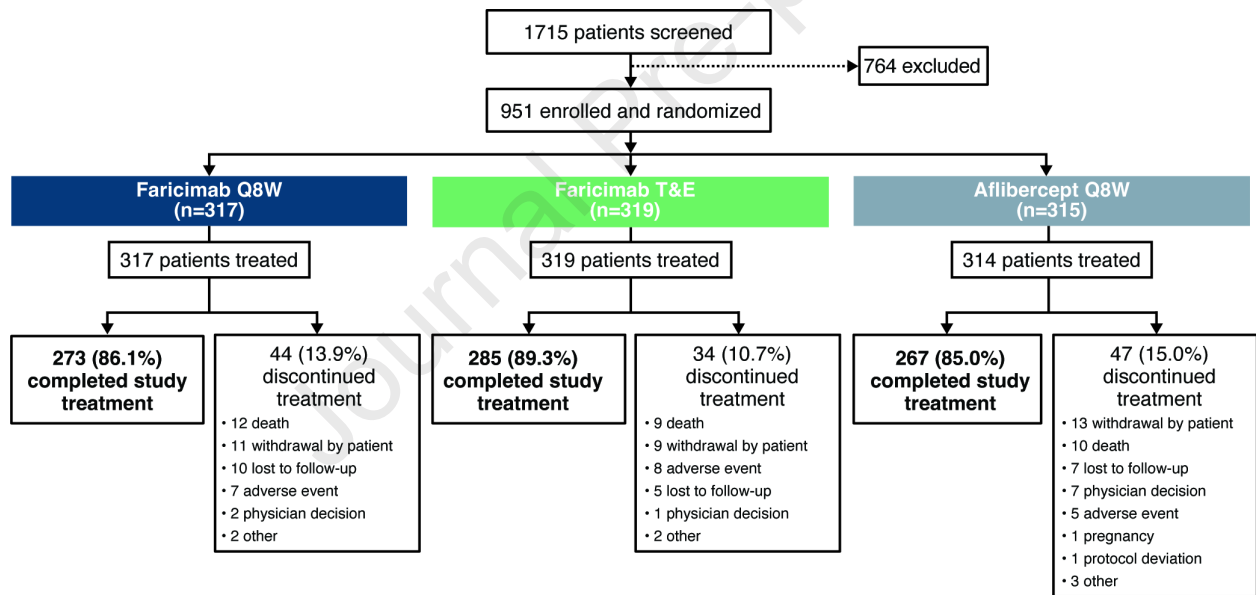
1715 patients screened

764 excluded

951 enrolled and randomized

Faricimab Q8W (n=317)

Faricimab T&E (n=319)

Aflibercept Q8W (n=315)

317 patients treated

319 patients treated

314 patients treated

273 (86.1%) completed study treatment

44 (13.9%) discontinued treatment
• 12 death
• 11 withdrawal by patient
• 10 lost to follow-up
• 7 adverse event
• 2 physician decision
• 2 other

285 (89.3%) completed study treatment

34 (10.7%) discontinued treatment
• 9 death
• 9 withdrawal by patient
• 8 adverse event
• 5 lost to follow-up
• 1 physician decision
• 2 other

267 (85.0%) completed study treatment

47 (15.0%) discontinued treatment
• 13 withdrawal by patient
• 10 death
• 7 lost to follow-up
• 7 physician decision
• 5 adverse event
• 1 pregnancy
• 1 protocol deviation
• 3 other

Journal Pre-proof